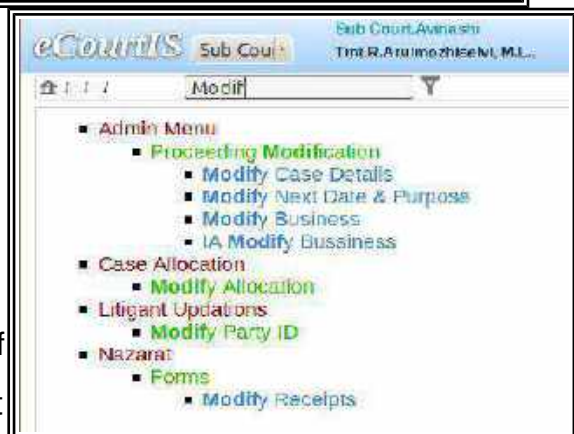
eCourtIS Sub Cou

Sub Court.Avinashi
Tmt.R.Arulmozhiselvi, M.L...

Modif

- Admin Menu
  - Proceeding Modification
    - Modify Case Details
    - Modify Next Date & Purpose
    - Modify Business
    - IA Modify Bussiness
- Case Allocation
  - Modify Allocation
- Litigant Updations
  - Modify Party ID
- Nazarat
  - Forms
    - Modify Receipts